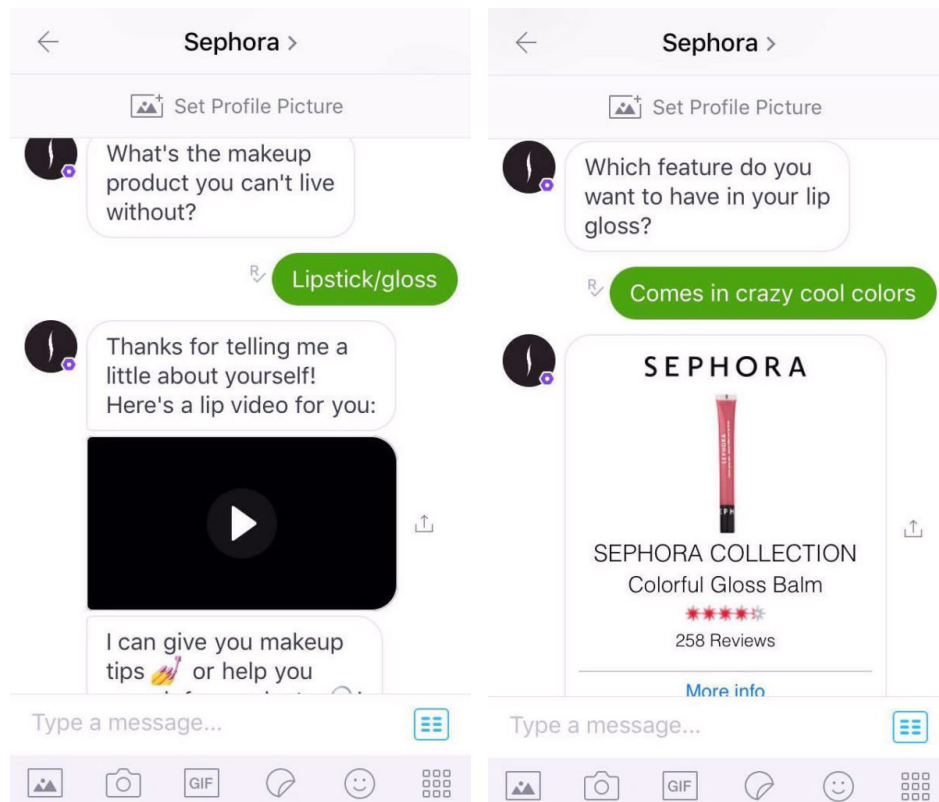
Sephora >

Set Profile Picture

What's the makeup product you can't live without?

R Lipstick/gloss

Thanks for telling me a little about yourself! Here's a lip video for you:

I can give you makeup tips 💅 or help you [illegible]

Type a message...

GIF

Sephora >

Set Profile Picture

Which feature do you want to have in your lip gloss?

R Comes in crazy cool colors

SEPHORA

SEPHORA COLLECTION
Colorful Gloss Balm
258 Reviews

More info

Type a message...

GIF